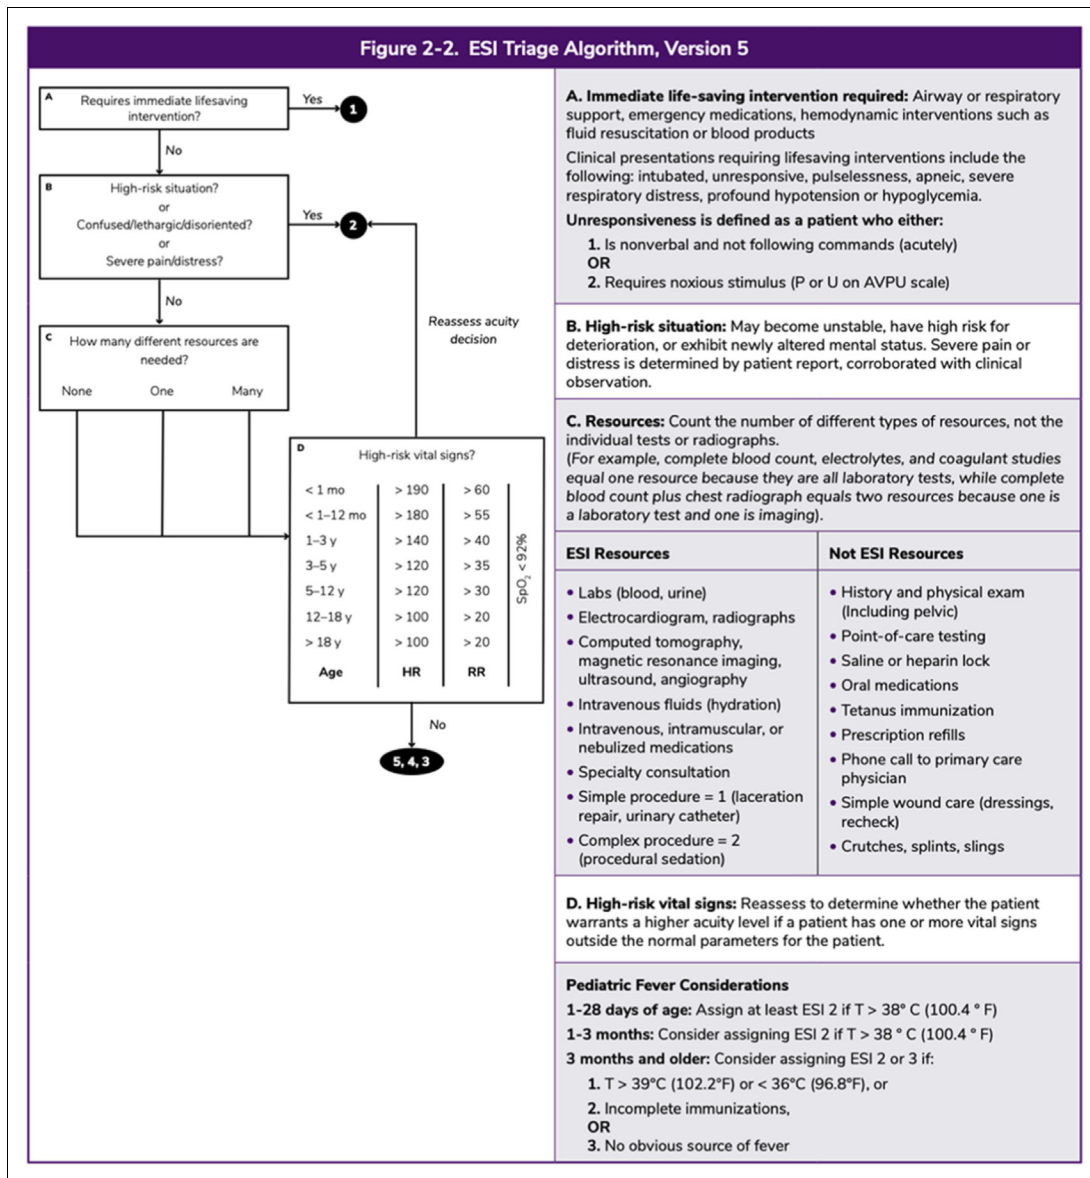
Figure 2-2. ESI Triage Algorithm, Version 5

A Requires immediate lifesaving intervention?

Yes 1

No

B High-risk situation?
or
Confused/lethargic/disoriented?
or
Severe pain/distress?

Yes 2

No

C How many different resources are needed?

None One Many

Reassess acuity decision

D High-risk vital signs?

| Age | HR | RR |
|---|---|---|
| < 1 mo | > 190 | > 60 |
| < 1–12 mo | > 180 | > 55 |
| 1–3 y | > 140 | > 40 |
| 3–5 y | > 120 | > 35 |
| 5–12 y | > 120 | > 30 |
| 12–18 y | > 100 | > 20 |
| > 18 y | > 100 | > 20 |

$SpO_2$ < 92%

No

5, 4, 3

A. Immediate life-saving intervention required: Airway or respiratory support, emergency medications, hemodynamic interventions such as fluid resuscitation or blood products

Clinical presentations requiring lifesaving interventions include the following: intubated, unresponsive, pulselessness, apneic, severe respiratory distress, profound hypotension or hypoglycemia.

Unresponsiveness is defined as a patient who either:
1. Is nonverbal and not following commands (acutely)
OR
2. Requires noxious stimulus (P or U on AVPU scale)

B. High-risk situation: May become unstable, have high risk for deterioration, or exhibit newly altered mental status. Severe pain or distress is determined by patient report, corroborated with clinical observation.

C. Resources: Count the number of different types of resources, not the individual tests or radiographs.
(For example, complete blood count, electrolytes, and coagulant studies equal one resource because they are all laboratory tests, while complete blood count plus chest radiograph equals two resources because one is a laboratory test and one is imaging).

| ESI Resources | Not ESI Resources |
|---|---|
| • Labs (blood, urine)<br>• Electrocardiogram, radiographs<br>• Computed tomography, magnetic resonance imaging, ultrasound, angiography<br>• Intravenous fluids (hydration)<br>• Intravenous, intramuscular, or nebulized medications<br>• Specialty consultation<br>• Simple procedure = 1 (laceration repair, urinary catheter)<br>• Complex procedure = 2 (procedural sedation) | • History and physical exam (Including pelvic)<br>• Point-of-care testing<br>• Saline or heparin lock<br>• Oral medications<br>• Tetanus immunization<br>• Prescription refills<br>• Phone call to primary care physician<br>• Simple wound care (dressings, recheck)<br>• Crutches, splints, slings |

D. High-risk vital signs: Reassess to determine whether the patient warrants a higher acuity level if a patient has one or more vital signs outside the normal parameters for the patient.

Pediatric Fever Considerations
1-28 days of age: Assign at least ESI 2 if T > 38° C (100.4 ° F)
1-3 months: Consider assigning ESI 2 if T > 38 ° C (100.4 ° F)
3 months and older: Consider assigning ESI 2 or 3 if:
1. T > 39°C (102.2°F) or < 36°C (96.8°F), or
2. Incomplete immunizations,
OR
3. No obvious source of fever